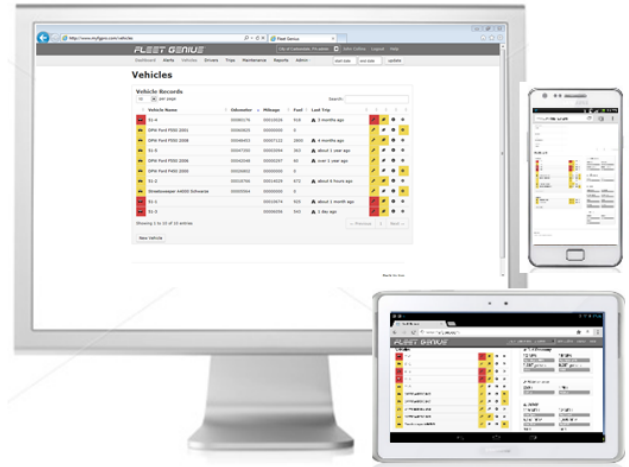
http://www.myfgpro.com/vehicles

Fleet Genius

FLEET GENIUS

City of Cattlesdale, Pt Lander | John Collins | Logout | Help

Dashboard | Alerts | Vehicles | Drivers | Trips | Maintenance | Reports | Admin

start date | end date | update

Vehicles

Vehicle Records

10 per page

Search:

| | Vehicle Name | Odometer | Mileage | Fuel | Last Trip |
|---|---|---|---|---|---|
| | TC-4 | 00080176 | 00010026 | 918 | 3 months ago |
| | DPW Ford F550 2001 | 00060825 | 00000000 | 0 | |
| | DPW Ford F550 2008 | 00046453 | 00007122 | 2869 | 4 months ago |
| | TC-5 | 00067250 | 00003094 | 383 | about 1 year ago |
| | DPW Ford F550 2006 | 00060348 | 00000397 | 60 | over 1 year ago |
| | DPW Ford F550 2005 | 00026952 | 00000000 | 0 | |
| | TC-2 | 00018766 | 00014929 | 473 | about 6 hours ago |
| | Streetsweeper A4000 Schwarze | 00000564 | 00000000 | 0 | |
| | TC-1 | | 00023474 | 825 | about 1 month ago |
| | TC-3 | | 00009356 | 555 | 1 day ago |

Showing 1 to 10 of 10 entries

← Previous | 1 | Next →

New Vehicle

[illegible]